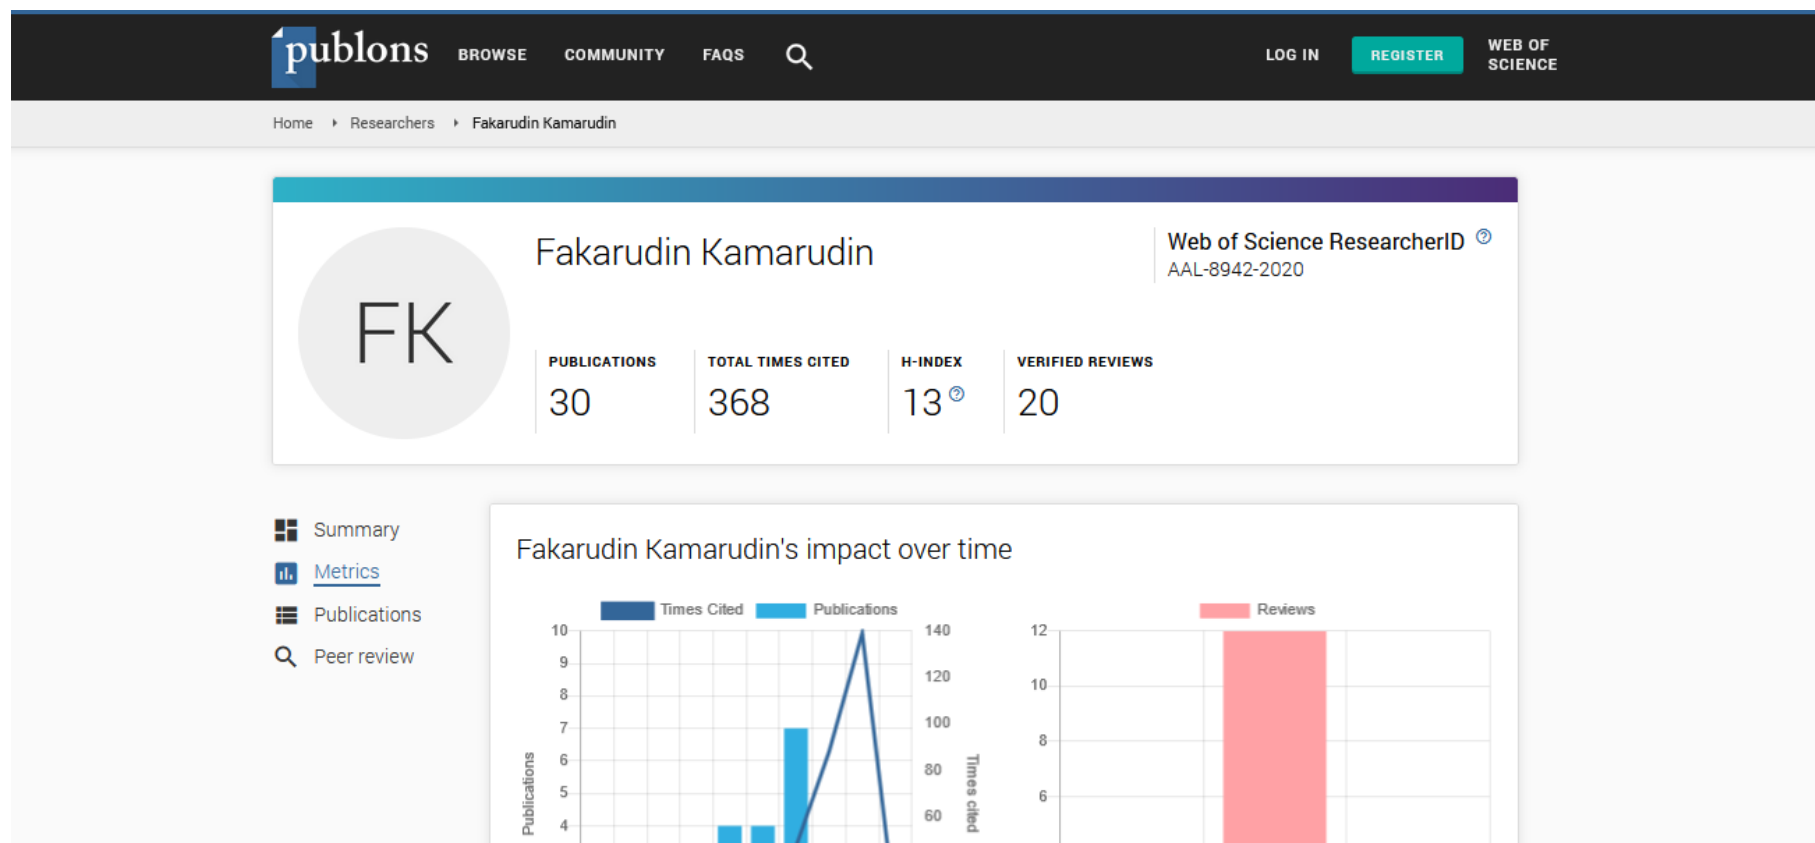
publons BROWSE COMMUNITY FAQS LOG IN REGISTER WEB OF SCIENCE

Home › Researchers › Fakarudin Kamarudin

FK

Fakarudin Kamarudin

Web of Science ResearcherID
AAL-8942-2020

| PUBLICATIONS | TOTAL TIMES CITED | H-INDEX | VERIFIED REVIEWS |
|---|---|---|---|
| 30 | 368 | 13 | 20 |

Summary
Metrics
Publications
Peer review

Fakarudin Kamarudin's impact over time

Times Cited Publications

10 9 8 7 6 5 4

Publications

140 120 100 80 60

Times cited

Reviews

12 10 8 6